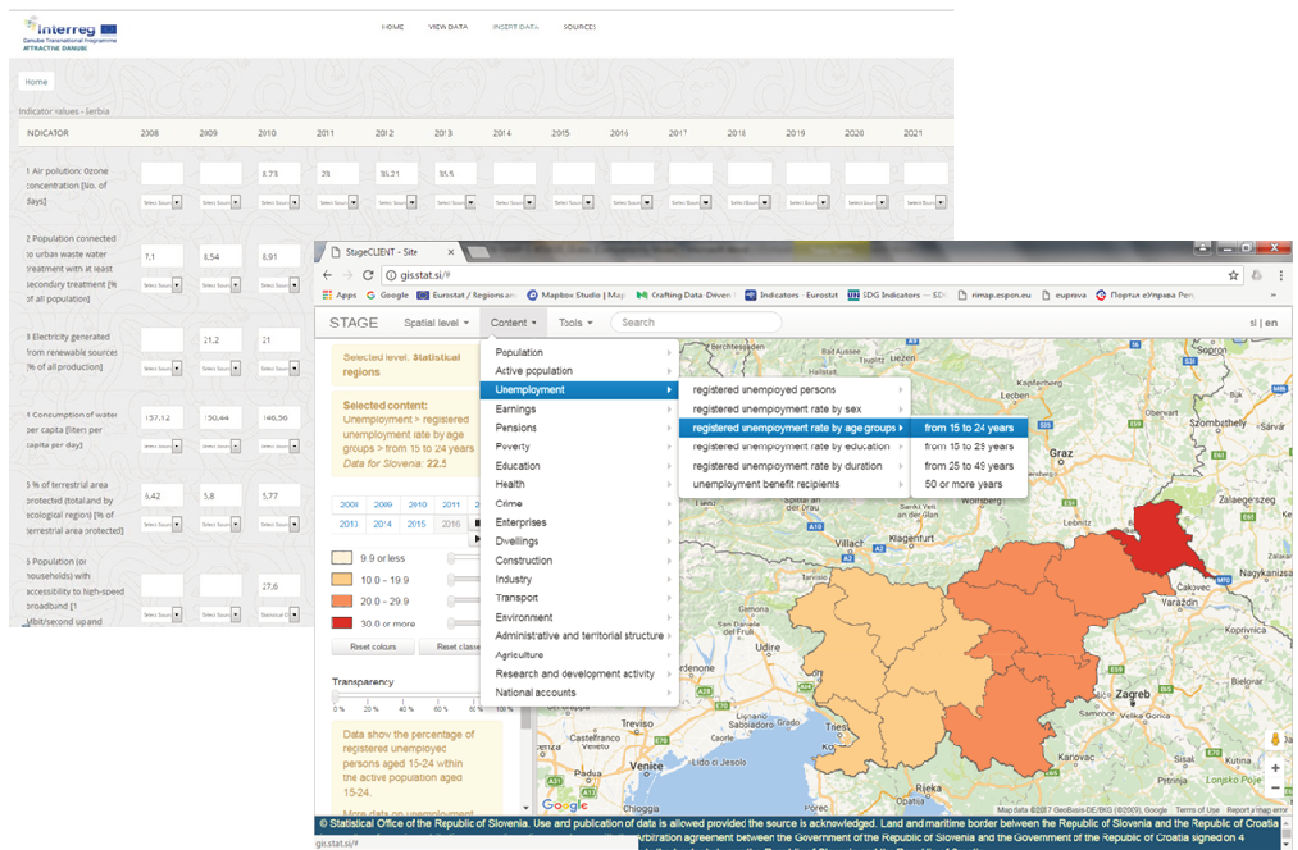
Interreg
Danube Transnational Programme
ATTRACTIVE DANUBE

HOME VIEW DATA INSERT DATA SOURCES

Home

Indicator values - Serbia

| INDICATOR | 2008 | 2009 | 2010 | 2011 | 2012 | 2013 | 2014 | 2015 | 2016 | 2017 | 2018 | 2019 | 2020 | 2021 |
|---|---|---|---|---|---|---|---|---|---|---|---|---|---|---|
| 1 Air pollution: ozone concentration [No. of days] | | | 8.73 | 28 | 35.21 | 35.5 | | | | | | | | |
| 2 Population connected to urban waste water treatment with at least secondary treatment [% of all population] | 7.1 | 8.54 | 8.91 | | | | | | | | | | | |
| 3 Electricity generated from renewable sources [% of all production] | | 21.2 | 21 | | | | | | | | | | | |
| 4 Consumption of water per capita [liters per capita per day] | 137.12 | 150.44 | 140.56 | | | | | | | | | | | |
| 5 % of terrestrial area protected (total and by ecological region) [% of terrestrial area protected] | 5.42 | 5.8 | 5.77 | | | | | | | | | | | |
| 6 Population (or households) with accessibility to high-speed broadband [1 Mbit/second upand | | | 27.6 | | | | | | | | | | | |

Select Sourc

StageCLIENT - Site
gisstat.si/#
Apps Google Eurostat / Regions an Mapbox Studio | Map Crafting Data-Driven Indicators - Eurostat SDG Indicators — SD rimap.espon.eu euprava Портал еУправа Pen

STAGE Spatial level Content Tools Search si | en

Selected level: Statistical regions

Selected content: Unemployment > registered unemployment rate by age groups > from 15 to 24 years
Data for Slovenia: 22.5

2008 2009 2010 2011
2013 2014 2015 2016

9.9 or less
10.0 - 19.9
20.0 - 29.9
30.0 or more

Reset colours Reset classes

Transparency
0 % 20 % 40 % 60 % 80 % 100 %

Data show the percentage of registered unemployed persons aged 15-24 within the active population aged 15-24.

More data on unemployment

Population
Active population
Unemployment
Earnings
Pensions
Poverty
Education
Health
Crime
Enterprises
Dwellings
Construction
Industry
Transport
Environment
Administrative and territorial structure
Agriculture
Research and development activity
National accounts

registered unemployed persons
registered unemployment rate by sex
registered unemployment rate by age groups
registered unemployment rate by education
registered unemployment rate by duration
unemployment benefit recipients

from 15 to 24 years
from 15 to 29 years
from 25 to 49 years
50 or more years

Berchtesgaden Bad Aussee Liezen Kapfenberg Leoben Graz Szombathely Sárvár Zalaegerszeg Villach Klagenfurt Leibnitz Nagykanizsa Čakovec Varaždin Koprivnica Udine Treviso Castelfranco Veneto Venice Lido di Jesolo Padua Chioggia Rijeka Zagreb Karlovac Sisak Petrinja Lonsko Polje

Google
Map data ©2017 GeoBasis-DE/BKG (©2009), Google Terms of Use Report a map error

© Statistical Office of the Republic of Slovenia. Use and publication of data is allowed provided the source is acknowledged. Land and maritime border between the Republic of Slovenia and the Republic of Croatia
Arbitration agreement between the Government of the Republic of Slovenia and the Government of the Republic of Croatia signed on 4

gisstat.si/#